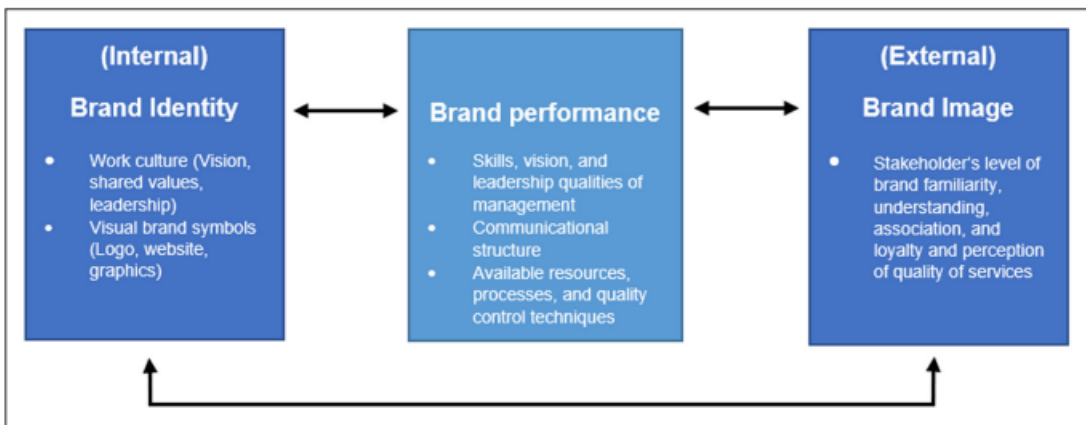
(Internal)

Brand Identity

- Work culture (Vision, shared values, leadership)
- Visual brand symbols (Logo, website, graphics)

Brand performance

- Skills, vision, and leadership qualities of management
- Communicational structure
- Available resources, processes, and quality control techniques

(External)

Brand Image

- Stakeholder's level of brand familiarity, understanding, association, and loyalty and perception of quality of services